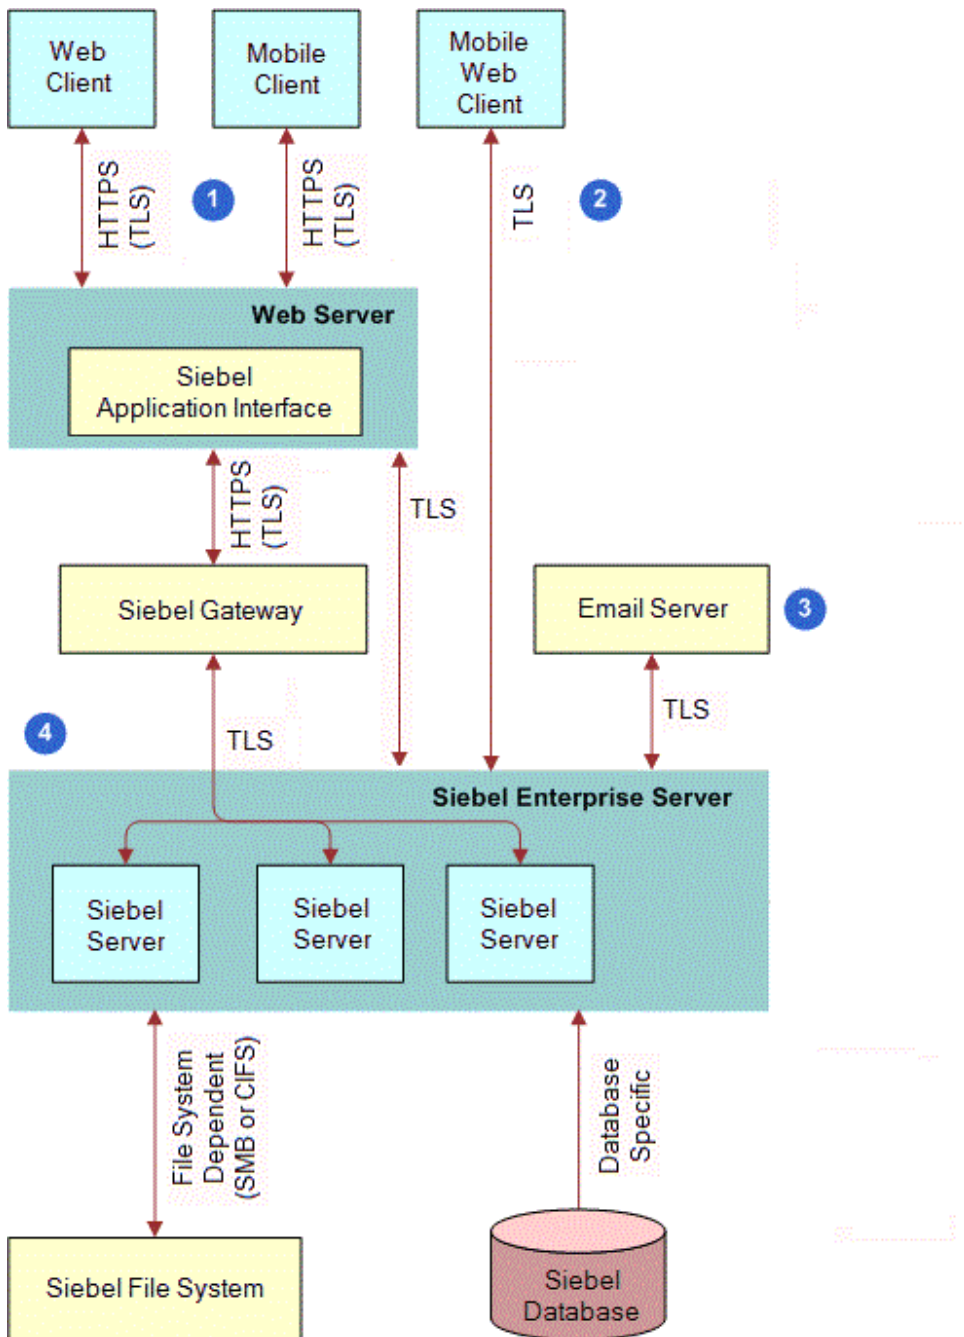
Web Client

Mobile Client

Mobile Web Client

HTTPS (TLS)

1

HTTPS (TLS)

TLS

2

Web Server

Siebel Application Interface

HTTPS (TLS)

TLS

Siebel Gateway

Email Server

3

TLS

4

TLS

Siebel Enterprise Server

Siebel Server

Siebel Server

Siebel Server

File System Dependent (SMB or CIFS)

Database Specific

Siebel File System

Siebel Database